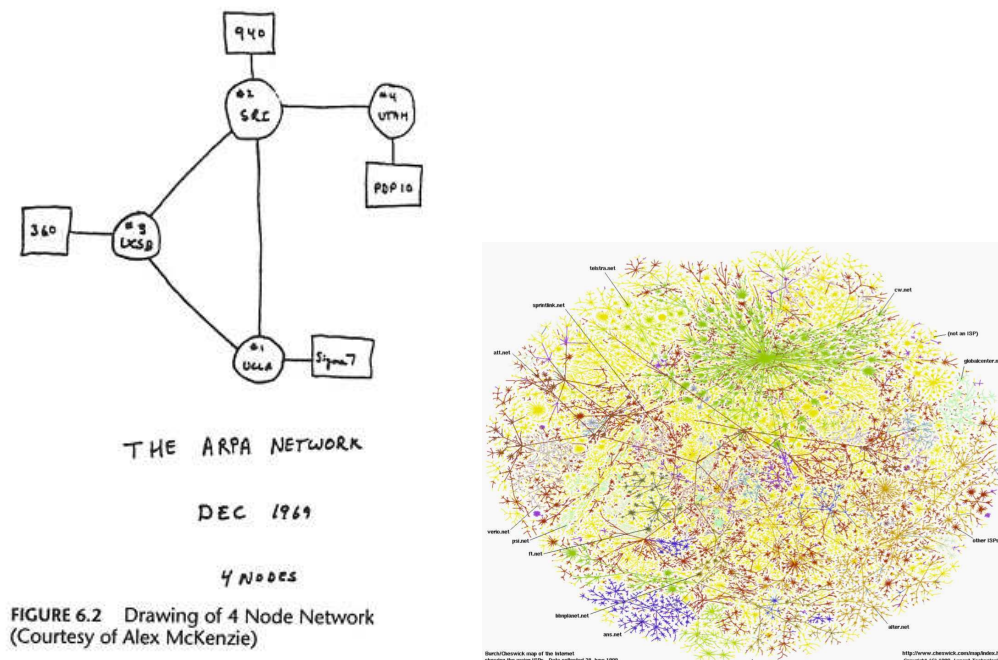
940

#2 SRI

#4 UTAH

PDP10

360

#3 UCSB

#1 UCLA

Sigma7

THE ARPA NETWORK

DEC 1969

4 NODES

FIGURE 6.2 Drawing of 4 Node Network (Courtesy of Alex McKenzie)

telstra.net

sprintlink.net

cw.net

(not an ISP)

att.net

globalcenter.n

verio.net

psi.net

ft.net

other ISPs

bbnplanet.net

ans.net

alter.net

Burch/Cheswick map of the Internet showing the major ISPs. Data collected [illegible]

http://www.cheswick.com/map/index.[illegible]
Copyright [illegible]